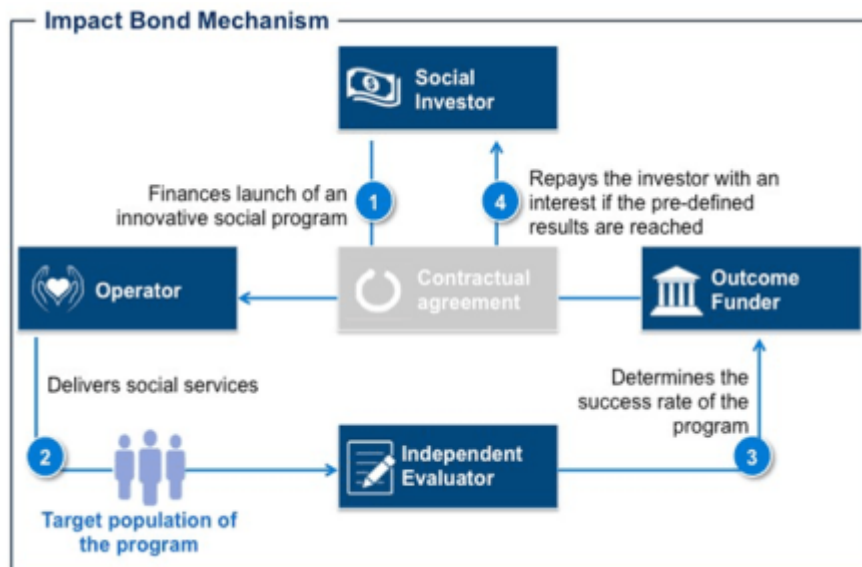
Impact Bond Mechanism

Social Investor

1 Finances launch of an innovative social program

4 Repays the investor with an interest if the pre-defined results are reached

Operator

Contractual agreement

Outcome Funder

Delivers social services

Determines the success rate of the program

2

Target population of the program

Independent Evaluator

3